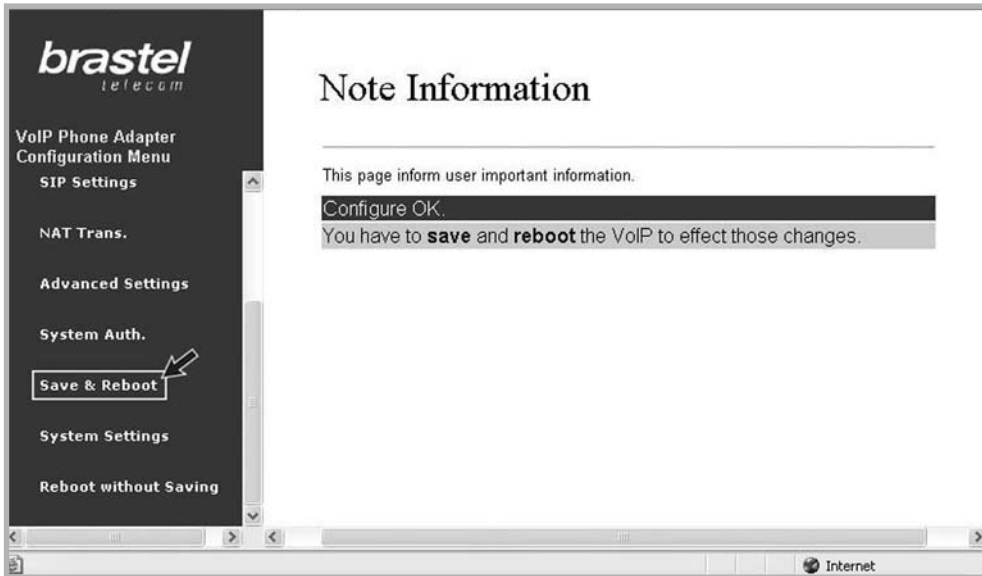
brastel
telecom

VoIP Phone Adapter Configuration Menu

SIP Settings

NAT Trans.

Advanced Settings

System Auth.

Save & Reboot

System Settings

Reboot without Saving

Note Information

This page inform user important information.

Configure OK.

You have to **save** and **reboot** the VoIP to effect those changes.

Internet